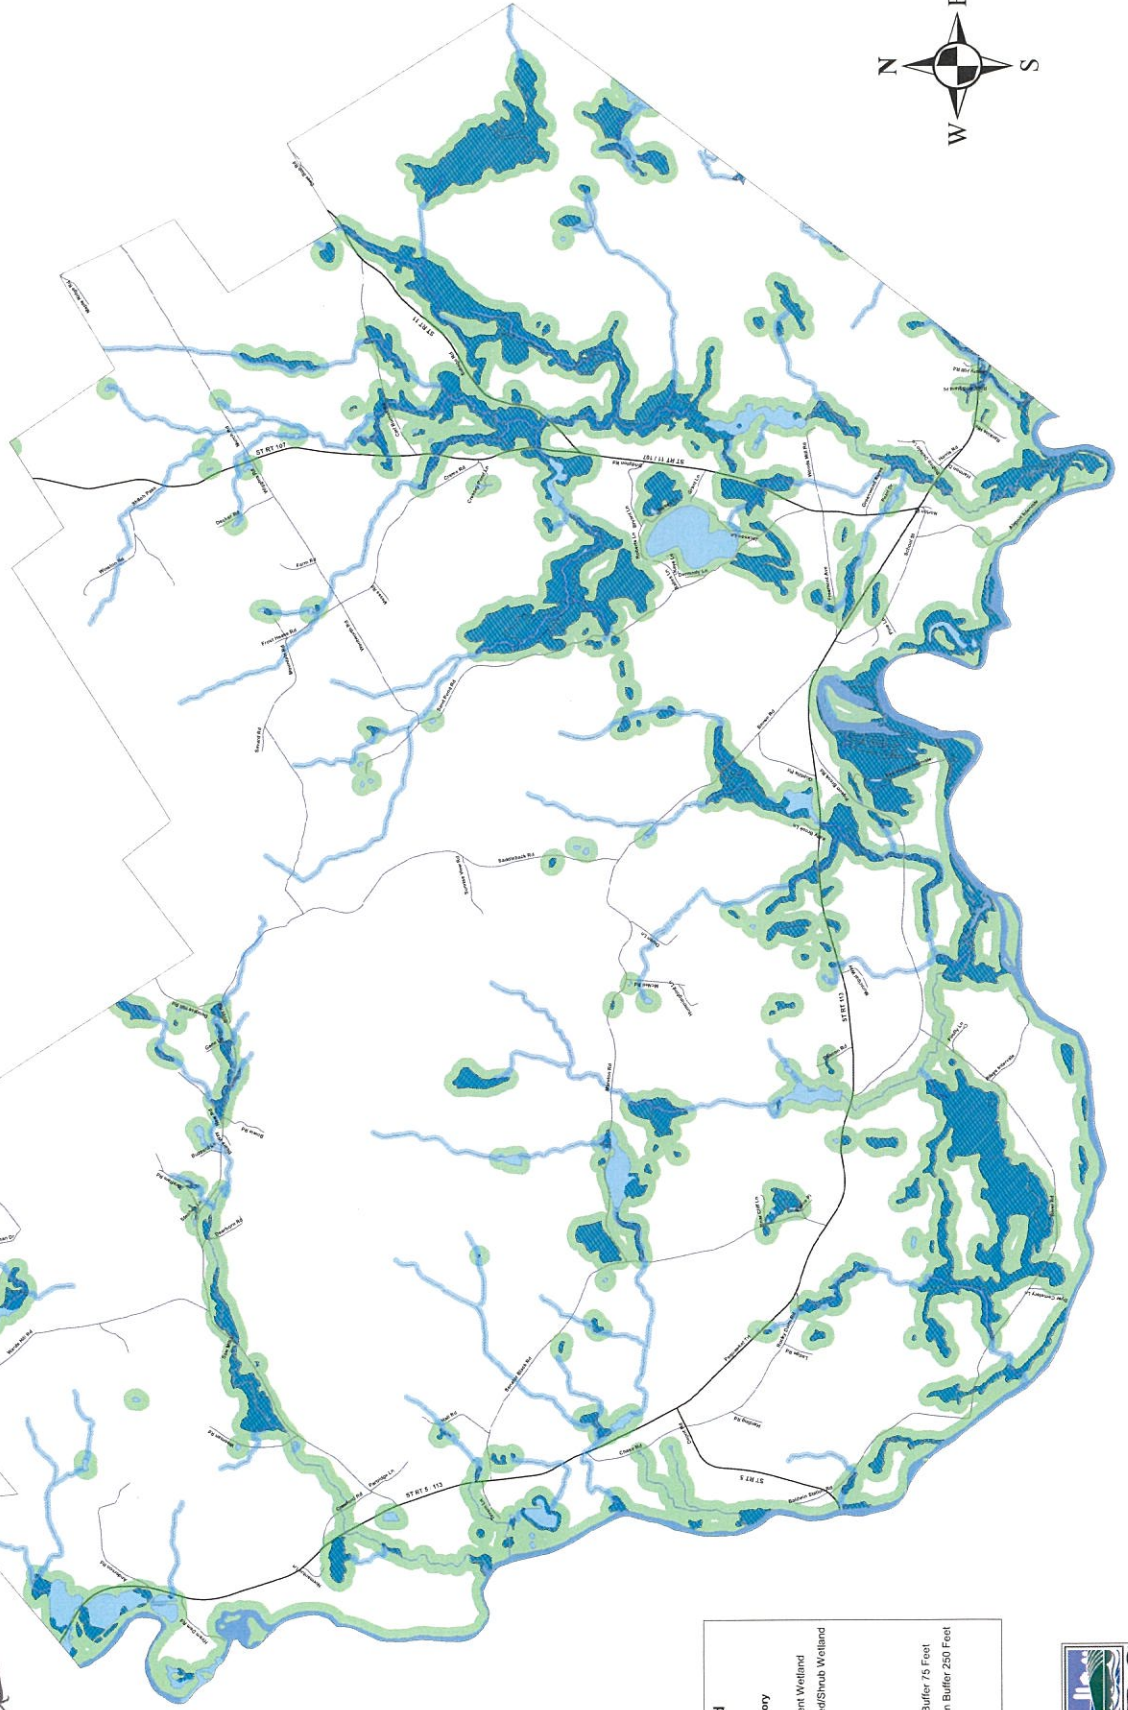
N
E
S
W

ST RT 107
ST RT 11
ST RT 11 / 107
ST RT 113
ST RT 5 / 113
ST RT 5

Sawtooth Rd
Frost Hooks Rd
Sand Pond Rd
Farm Rd
Decker Rd
Wilson Rd
Wheaton Rd
School St
Pine Grove Rd
Gray Rd
Chase Rd
Partridge Ln
Baldwin Station Rd
Douglas Rd
Powers Rd
Searles Rd
Dunn Rd
Watson Rd

d
ory
ent Wetland
ed/Shrub Wetland
Buffer 75 Feet
n Buffer 250 Feet